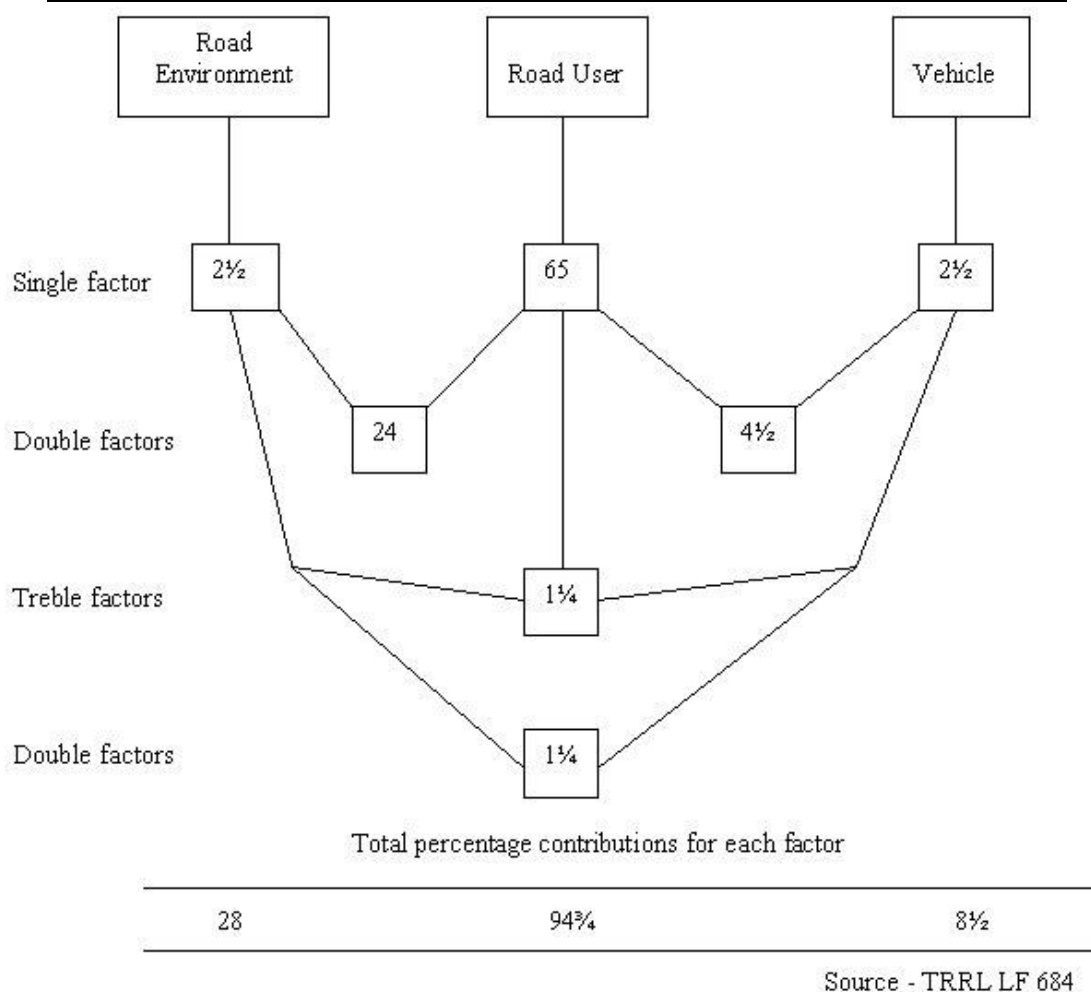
Road Environment

Road User

Vehicle

Single factor

$2\frac{1}{2}$

65

$2\frac{1}{2}$

Double factors

24

$4\frac{1}{2}$

Treble factors

$1\frac{1}{4}$

Double factors

$1\frac{1}{4}$

Total percentage contributions for each factor

| 28 | $94\frac{3}{4}$ | $8\frac{1}{2}$ |
|---|---|---|

Source - TRRL LF 684